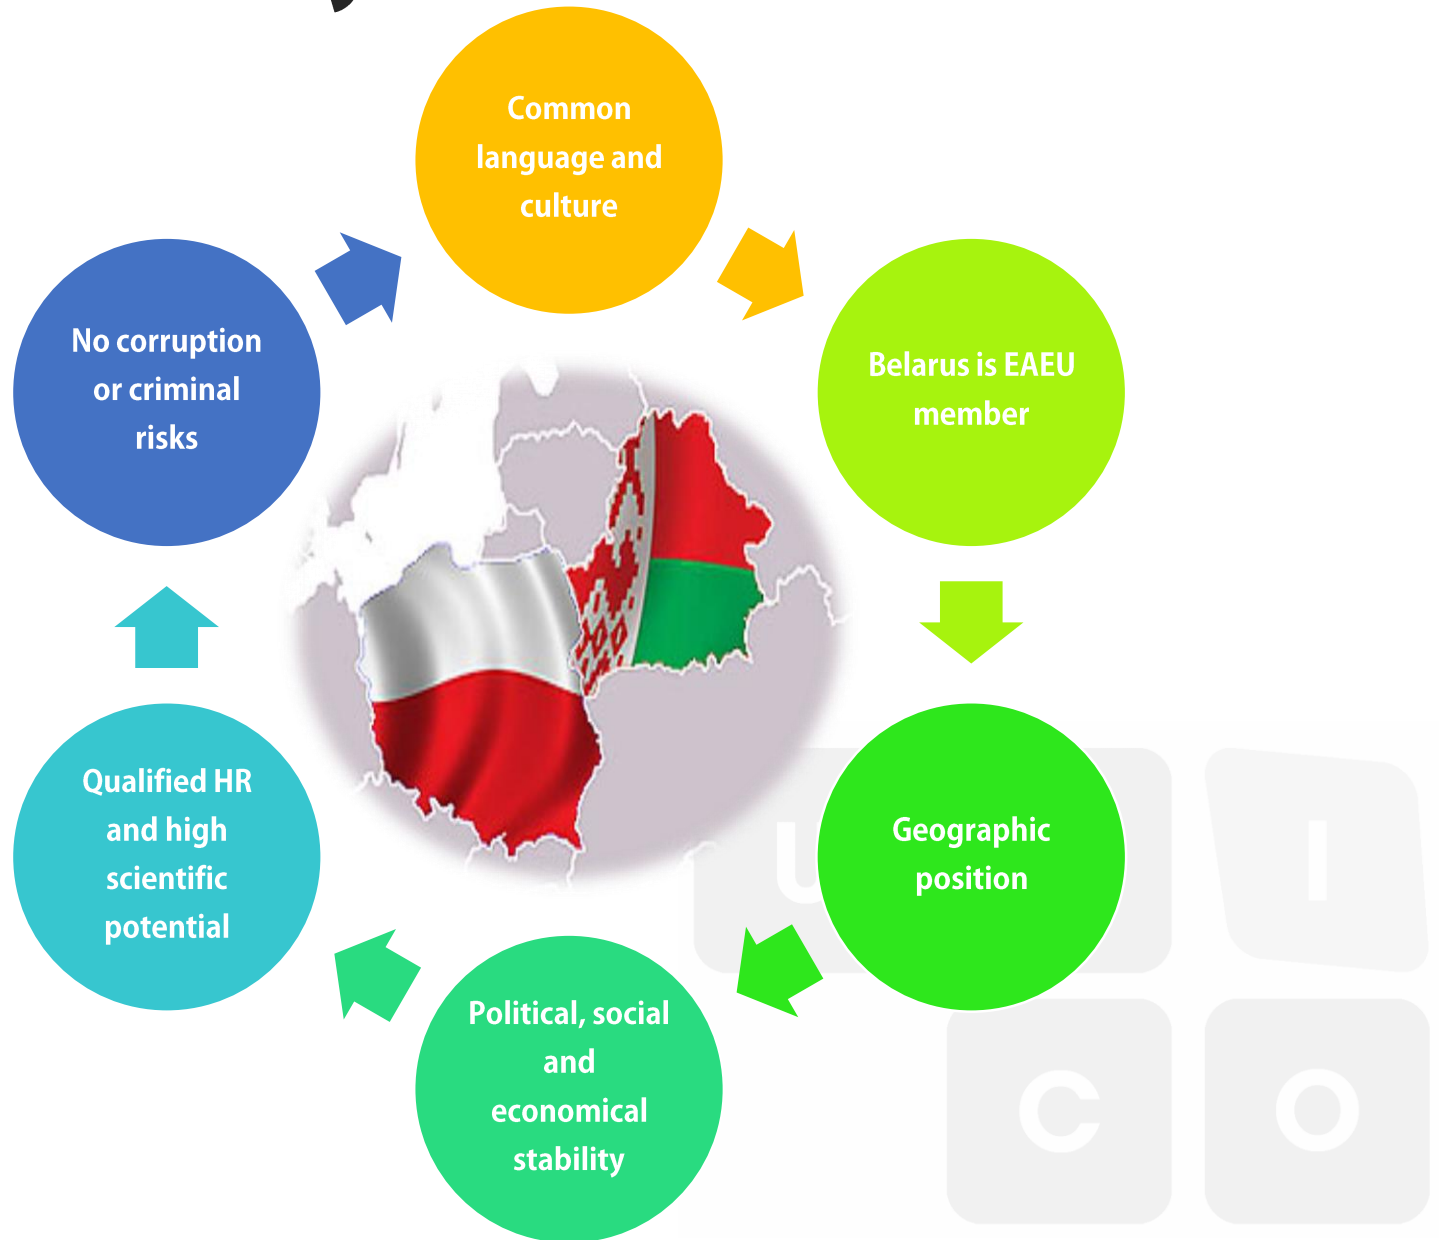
Common language and culture

Belarus is EAEU member

Geographic position

Political, social and economical stability

Qualified HR and high scientific potential

No corruption or criminal risks

U I C O